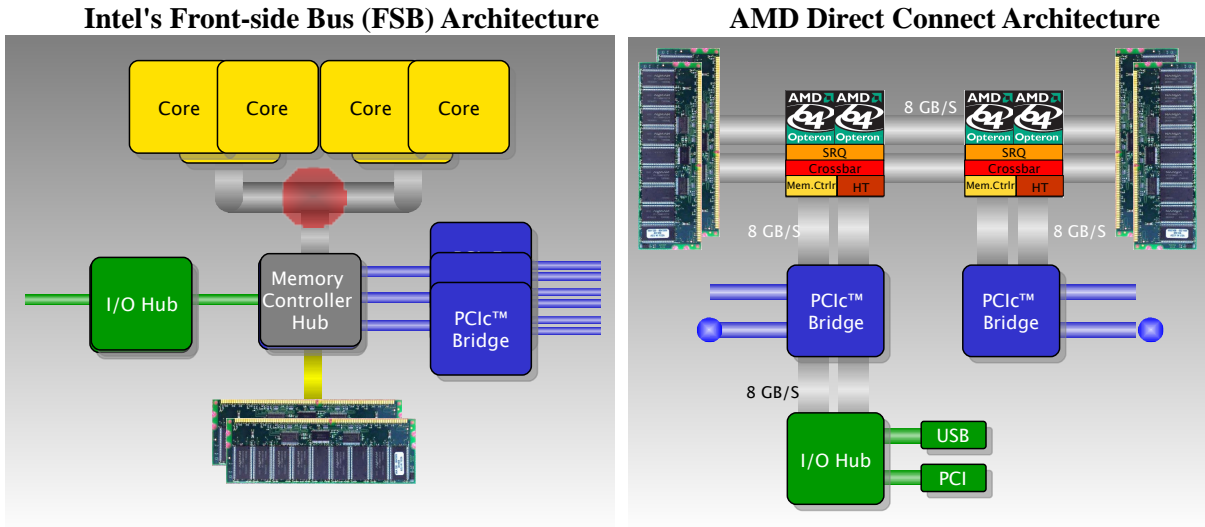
Intel's Front-side Bus (FSB) Architecture

Core

Core

Core

Core

I/O Hub

Memory Controller Hub

PCIc™ Bridge

AMD Direct Connect Architecture

AMD 64 Opteron

AMD 64 Opteron

8 GB/S

AMD 64 Opteron

AMD 64 Opteron

SRQ

Crossbar

Mem.Ctrlr

HT

SRQ

Crossbar

Mem.Ctrlr

HT

8 GB/S

8 GB/S

PCIc™ Bridge

PCIc™ Bridge

8 GB/S

I/O Hub

USB

PCI